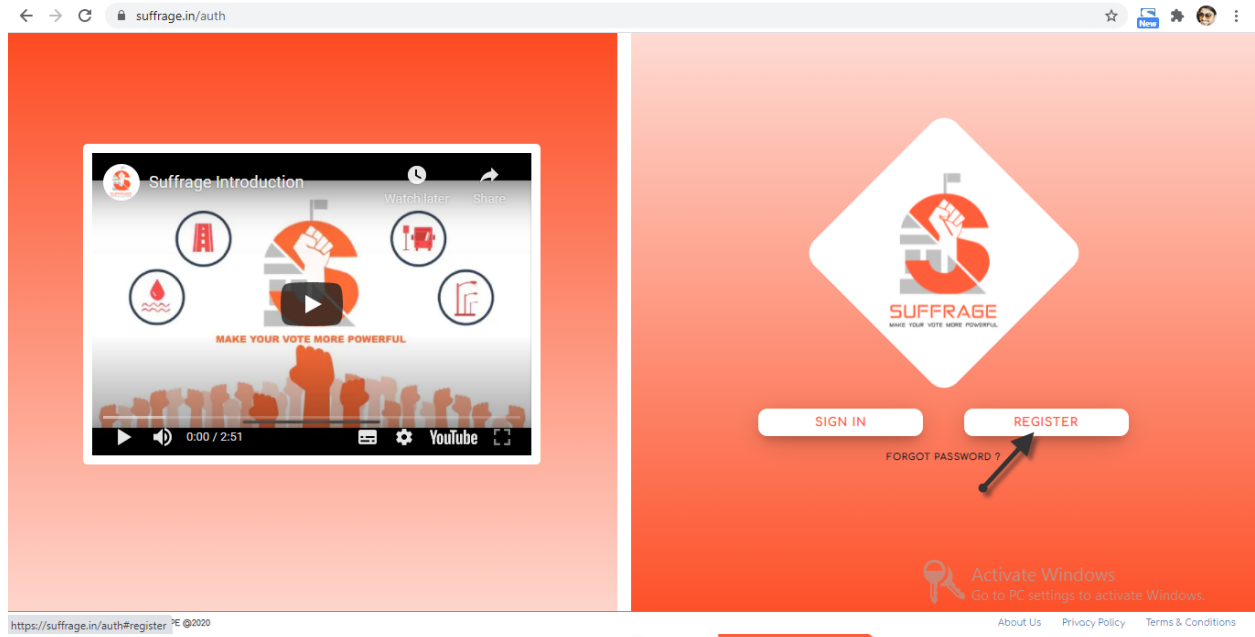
suffrage.in/auth

New

Suffrage Introduction

Watch later

Share

MAKE YOUR VOTE MORE POWERFUL

0:00 / 2:51

YouTube

SUFFRAGE
MAKE YOUR VOTE MORE POWERFUL

SIGN IN

REGISTER

FORGOT PASSWORD ?

Activate Windows
Go to PC settings to activate Windows.

https://suffrage.in/auth#register

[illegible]PE @2020

About Us

Privacy Policy

Terms & Conditions